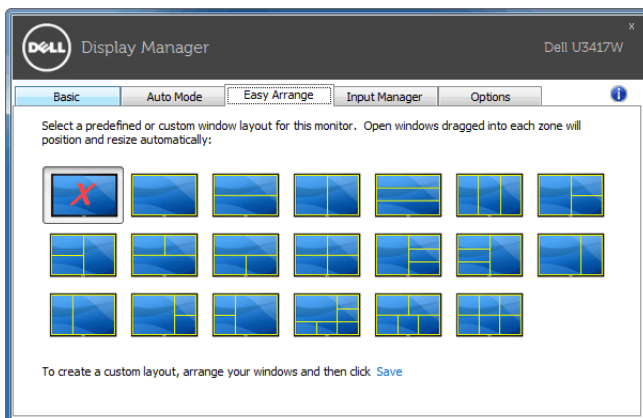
DELL Display Manager

x

Dell U3417W

Basic | Auto Mode | Easy Arrange | Input Manager | Options

Select a predefined or custom window layout for this monitor. Open windows dragged into each zone will position and resize automatically:

To create a custom layout, arrange your windows and then click Save